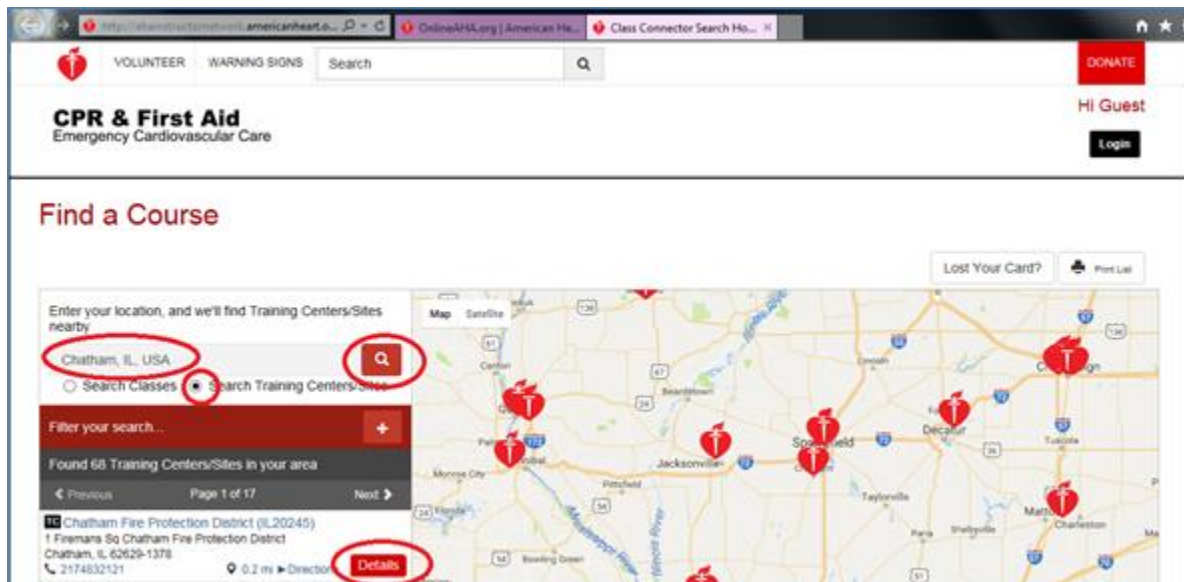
http://ahainstructornetwork.americanheart.o... OnlineAHA.org | American He... Class Connector Search Ho... ×

VOLUNTEER WARNING SIGNS Search DONATE

CPR & First Aid
Emergency Cardiovascular Care

Hi Guest
Login

Find a Course

Lost Your Card? Print List

Enter your location, and we'll find Training Centers/Sites nearby

Chatham, IL, USA

Search Classes Search Training Centers/Sites

Filter your search... +

Found 68 Training Centers/Sites in your area

< Previous Page 1 of 17 Next >

TC Chatham Fire Protection District (IL20245)
1 Firemans Sq Chatham Fire Protection District
Chatham, IL 62629-1378
2174832121 0.2 mi ► Directions Details

Map Satellite

Canton Beardstown Jacksonville Springfield Decatur Taylorville Pittsfield Monroe City Florida Bowling Green Pana Shelbyville Mattoon Charleston Tuscola Lincoln Champaign Quincy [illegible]